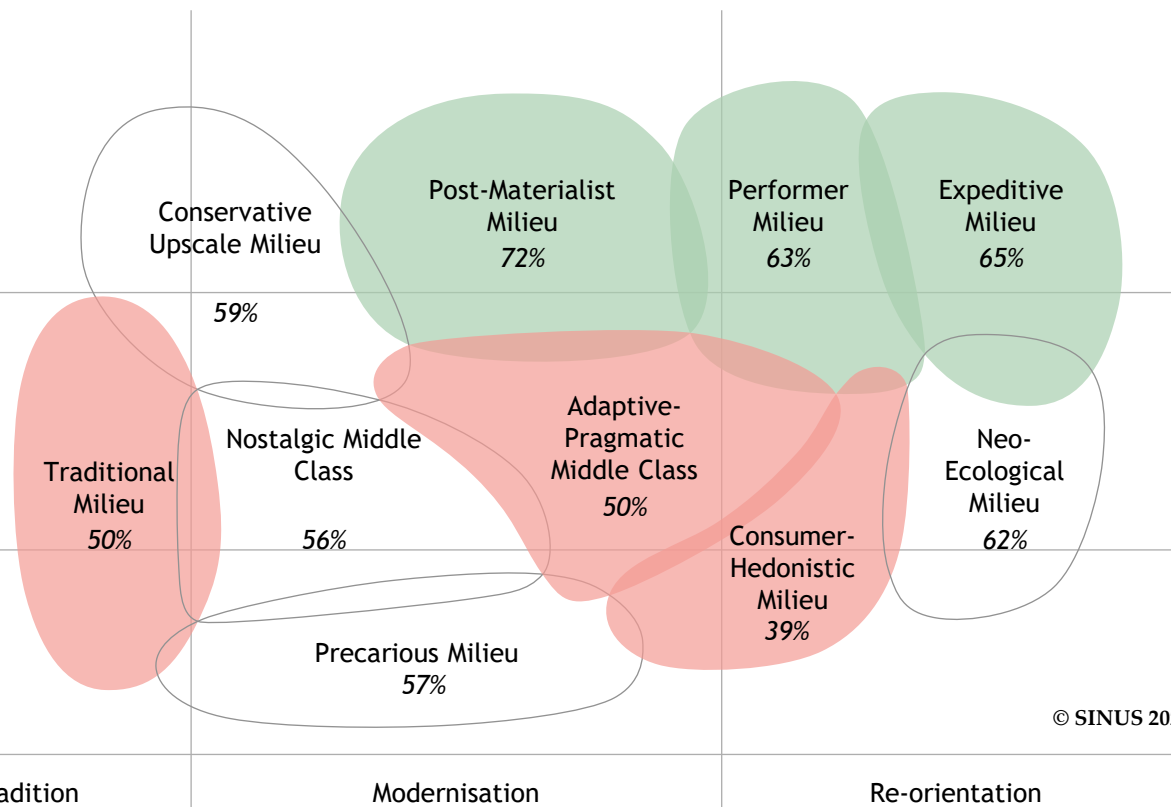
Conservative Upscale Milieu
59%

Post-Materialist Milieu
72%

Performer Milieu
63%

Expeditive Milieu
65%

Traditional Milieu
50%

Nostalgic Middle Class
56%

Adaptive-Pragmatic Middle Class
50%

Neo-Ecological Milieu
62%

Consumer-Hedonistic Milieu
39%

Precarious Milieu
57%

© SINUS 20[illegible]

adition

Modernisation

Re-orientation